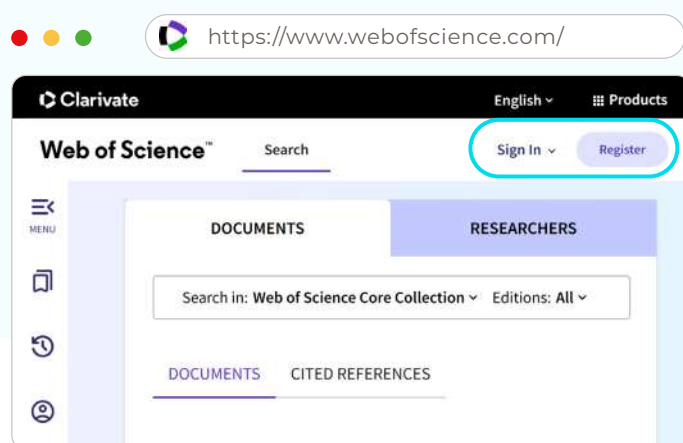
https://www.webofscience.com/

Clarivate

English

Products

Web of Science™

Search

Sign In

Register

MENU

DOCUMENTS

RESEARCHERS

Search in: Web of Science Core Collection

Editions: All

DOCUMENTS

CITED REFERENCES